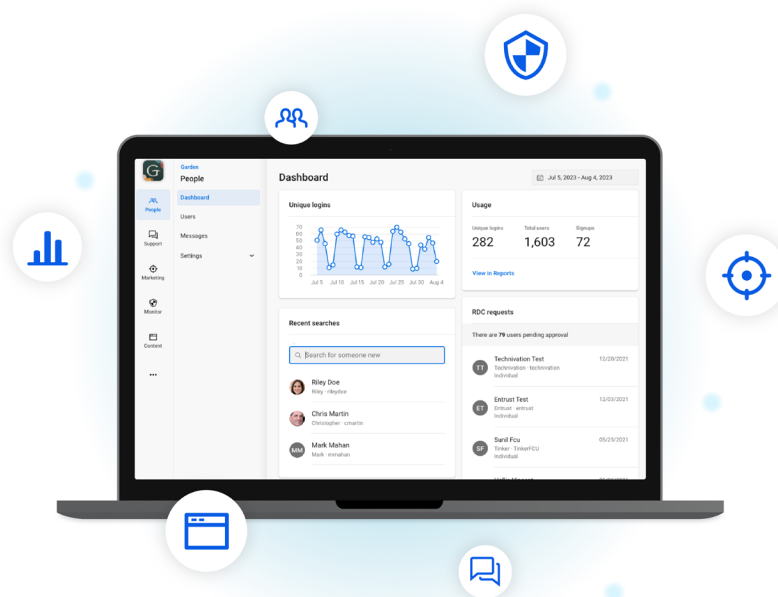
G

People

Support

Marketing

Monitor

Content

...

Garden

People

Dashboard

Users

Messages

Settings

Dashboard

Jul 5, 2023 - Aug 4, 2023

Unique logins

70
60
50
40
30
20
10
0

Jul 5 Jul 10 Jul 15 Jul 20 Jul 25 Jul 30 Aug 4

Usage

| Unique logins | Total users | Signups |
|---|---|---|
| 282 | 1,603 | 72 |

View in Reports

Recent searches

Search for someone new

Riley Doe
Riley · rileydoe

Chris Martin
Christopher · cmartin

MM
Mark Mahan
Mark · mmahan

RDC requests

There are 79 users pending approval

TT
Technivation Test
Technivation · technivation
Individual
12/28/2021

ET
Entrust Test
Entrust · entrust
Individual
12/03/2021

SF
Sunil Fcu
Tinker · TinkerFCU
Individual
05/25/2021

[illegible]